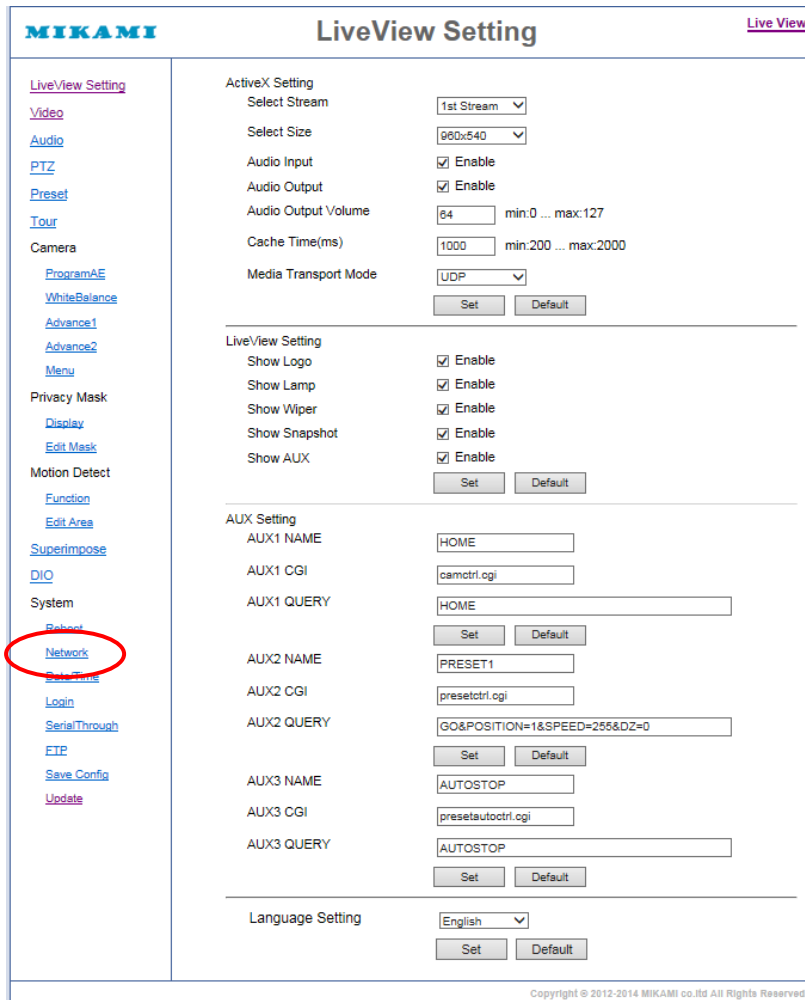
MIKAMI

LiveView Setting

Live View

LiveView Setting
Video
Audio
PTZ
Preset
Tour
Camera
ProgramAE
WhiteBalance
Advance1
Advance2
Menu
Privacy Mask
Display
Edit Mask
Motion Detect
Function
Edit Area
Superimpose
DIO
System
Reboot
Network
Date/Time
Login
SerialThrough
FTP
Save Config
Update

ActiveX Setting
Select Stream 1st Stream
Select Size 960x540
Audio Input Enable
Audio Output Enable
Audio Output Volume 64 min:0 ... max:127
Cache Time(ms) 1000 min:200 ... max:2000
Media Transport Mode UDP
Set Default

LiveView Setting
Show Logo Enable
Show Lamp Enable
Show Wiper Enable
Show Snapshot Enable
Show AUX Enable
Set Default

AUX Setting
AUX1 NAME HOME
AUX1 CGI camctrl.cgi
AUX1 QUERY HOME
Set Default
AUX2 NAME PRESET1
AUX2 CGI presetctrl.cgi
AUX2 QUERY GO&POSITION=1&SPEED=255&DZ=0
Set Default
AUX3 NAME AUTOSTOP
AUX3 CGI presetautoctrl.cgi
AUX3 QUERY AUTOSTOP
Set Default

Language Setting English
Set Default

Copyright © 2012-2014 MIKAMI co.ltd All Rights Reserved